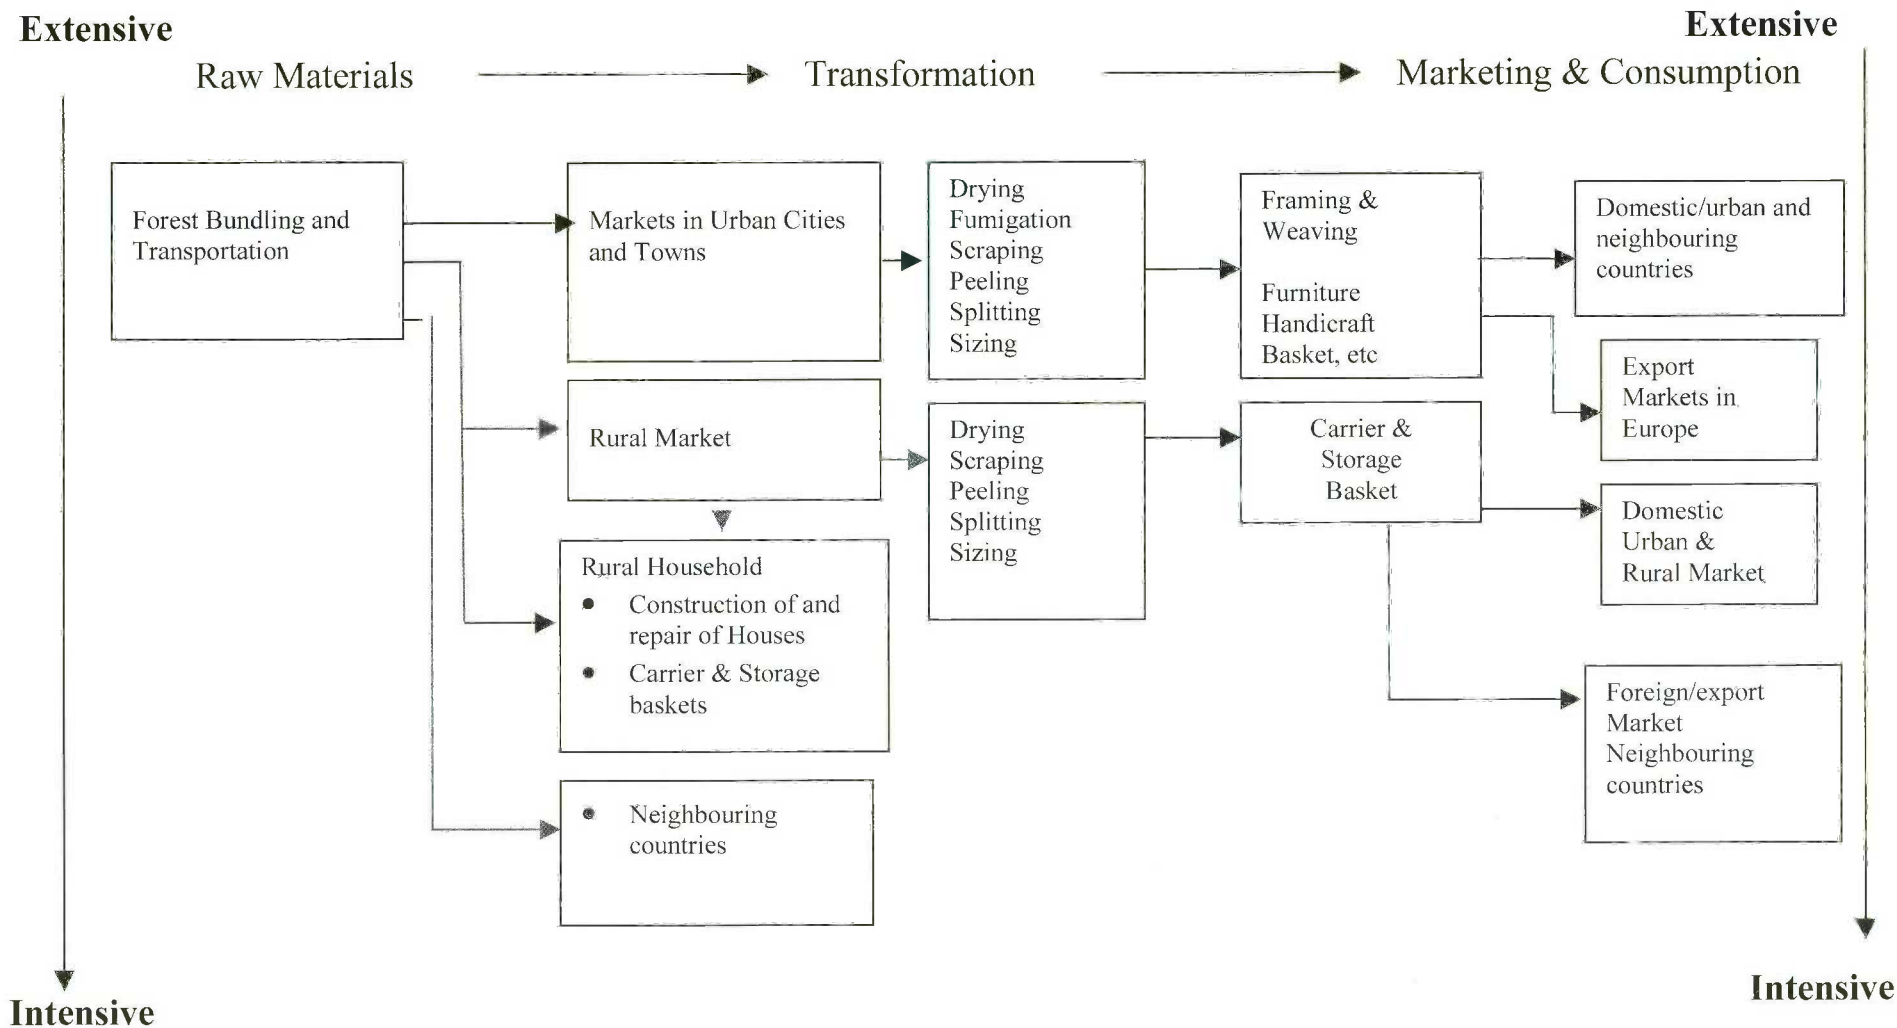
Extensive

Extensive

Raw Materials

Transformation

Marketing & Consumption

Forest Bundling and Transportation

Markets in Urban Cities and Towns

Drying
Fumigation
Scraping
Peeling
Splitting
Sizing

Framing & Weaving

Furniture
Handicraft
Basket, etc

Domestic/urban and neighbouring countries

Export Markets in Europe

Rural Market

Drying
Scraping
Peeling
Splitting
Sizing

Carrier & Storage Basket

Domestic Urban & Rural Market

Rural Household
- Construction of and repair of Houses
- Carrier & Storage baskets

Foreign/export Market Neighbouring countries

- Neighbouring countries

Intensive

Intensive